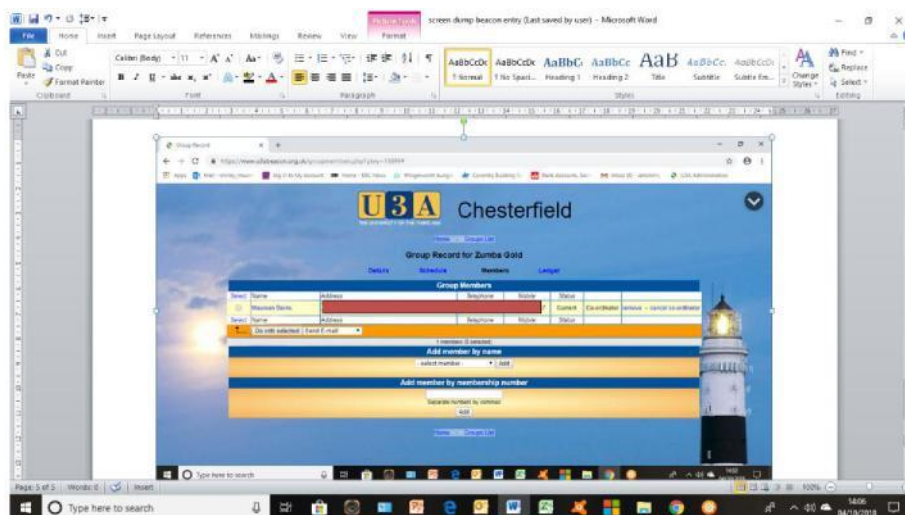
screen dump beacon entry (Last saved by user) - Microsoft Word

Picture Tools

File Home Insert Page Layout References Mailings Review View Format

Cut Copy Format Painter Paste Clipboard

Calibri (Body) 11 Font

Paragraph

AaBbCcDc ¶ Normal AaBbCcDc ¶ No Spaci... AaBbC Heading 1 AaBbCc Heading 2 AaB Title AaBbCc. Subtitle AaBbCcD Subtle Em... Change Styles Styles

Find Replace Select Editing

Group Record

U3A Chesterfield

Home Group List

Group Record for Zumba Gold

Details Schedule Members Ledger

Group Members

| Select | Name | Address | Telephone | Mobile | Status | | |
|---|---|---|---|---|---|---|---|
| | Maureen Rams | | | | Current | Co-ordinator | remove - cancel co-ordinator |
| Select | Name | Address | Telephone | Mobile | Status | | |

Do with selected: Send E-mail

1 members (0 selected)

Add member by name

-select member- Add

Add member by membership number

Separate numbers by commas

Add

Home Group List

Type here to search

Page: 5 of 5 Words: 0 Insert

100%

Type here to search

14:06 04/10/2018